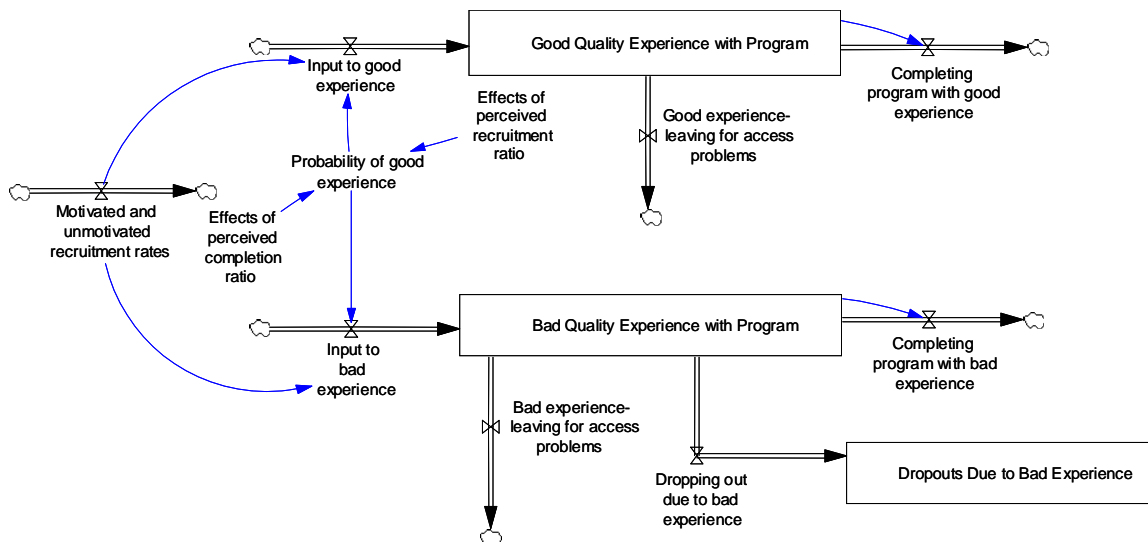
Good Quality Experience with Program

Input to good experience

Completing program with good experience

Effects of perceived recruitment ratio

Good experience-leaving for access problems

Probability of good experience

Motivated and unmotivated recruitment rates

Effects of perceived completion ratio

Bad Quality Experience with Program

Input to bad experience

Completing program with bad experience

Bad experience-leaving for access problems

Dropping out due to bad experience

Dropouts Due to Bad Experience